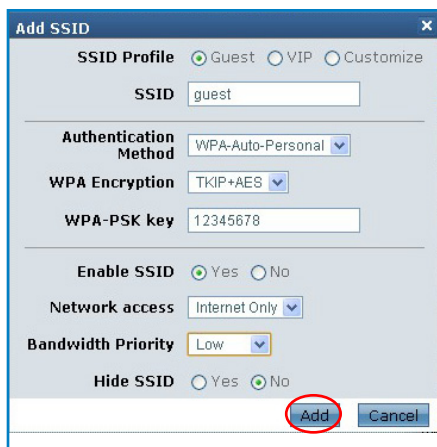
Add SSID ×

SSID Profile Guest VIP Customize

SSID guest

Authentication Method WPA-Auto-Personal

WPA Encryption TKIP+AES

WPA-PSK key 12345678

Enable SSID Yes No

Network access Internet Only

Bandwidth Priority Low

Hide SSID Yes No

Add Cancel